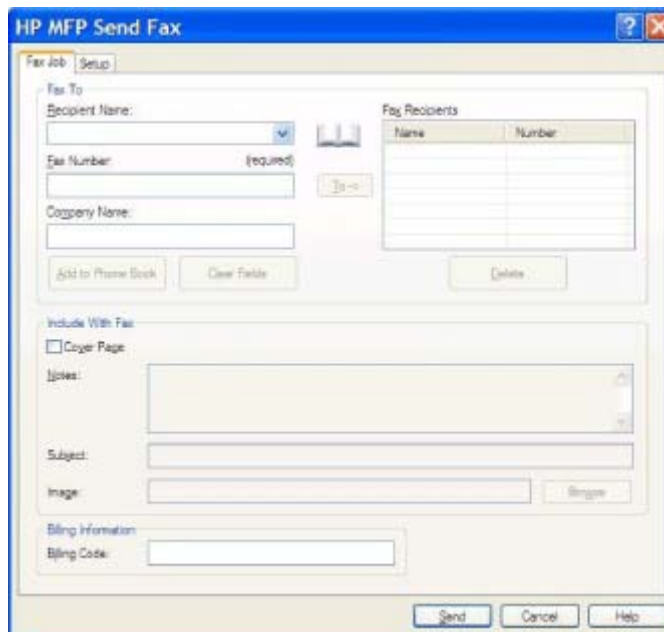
HP MFP Send Fax

Fax Job
Setup

Fax To
Recipient Name:
Fax Number:
(required)
Company Name:
To ->
Fax Recipients

| Name | Number |
|---|---|

Add to Phone Book
Clear Fields
Delete

Include With Fax
Cover Page
Notes:
Subject:
Image:
Browse

Billing Information
Billing Code:

Send
Cancel
Help